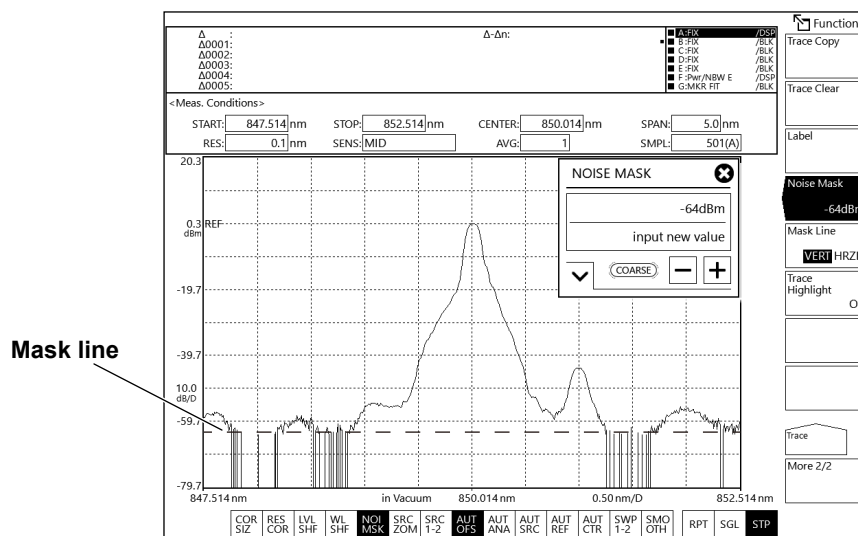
Δ :
Δ0001:
Δ0002:
Δ0003:
Δ0004:
Δ0005:

Δ-Δn:

A:FIX /DSP
B:FIX /BLK
C:FIX /BLK
D:FIX /BLK
E:FIX /BLK
F:Pwr/NBW E /DSP
G:MKR FIT /BLK

Function
Trace Copy
Trace Clear
Label
Noise Mask
-64dBr
Mask Line
VERT HRZI
Trace Highlight
O
Trace
More 2/2

<Meas. Conditions>

| START: | 847.514 nm | STOP: | 852.514 nm | CENTER: | 850.014 nm | SPAN: | 5.0 nm |
|---|---|---|---|---|---|---|---|
| RES: | 0.1 nm | SENS: | MID | AVG: | 1 | SMPL: | 501(A) |

NOISE MASK
-64dBm
input new value
COARSE
−
+

20.3
0.3 REF dBm
-19.7
-39.7
10.0 dB/D
-59.7
-79.7

Mask line

847.514 nm
in Vacuum
850.014 nm
0.50 nm/D
852.514 nm

COR SIZ
RES COR
LVL SHF
WL SHF
NOI MSK
SRC ZOM
SRC 1-2
AUT OFS
AUT ANA
AUT SRC
AUT REF
AUT CTR
SWP 1-2
SMO OTH
RPT
SGL
STP